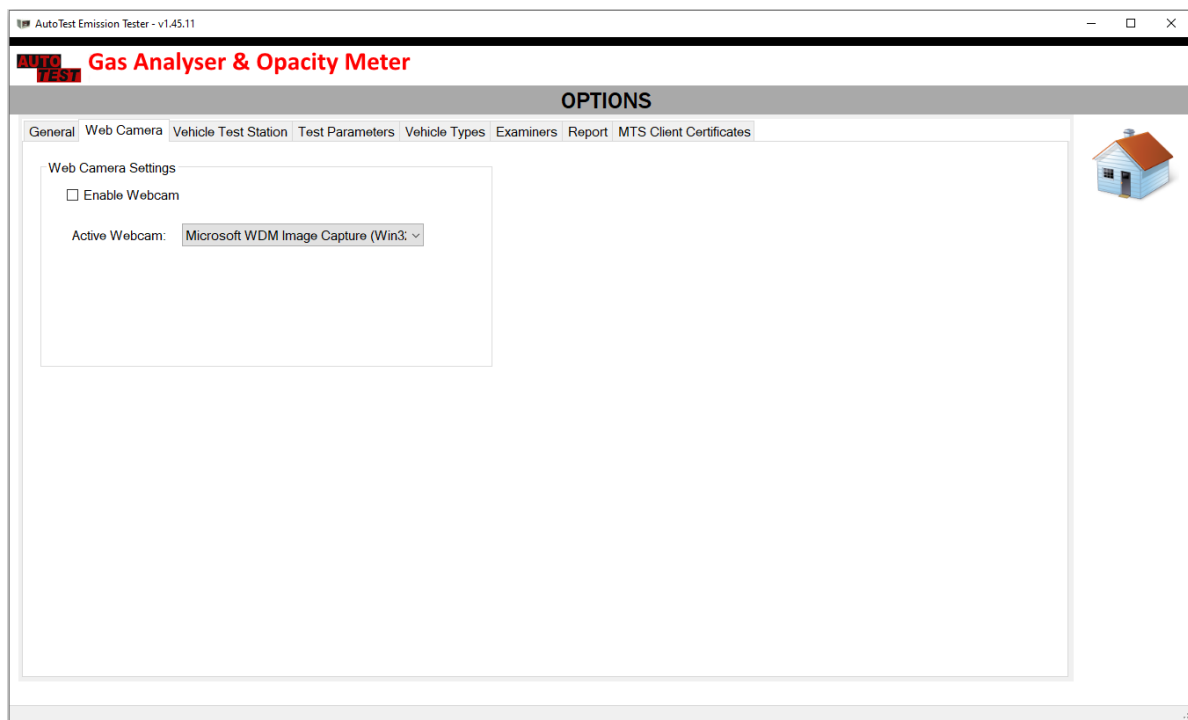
AutoTest Emission Tester - v1.45.11

AUTO TEST Gas Analyser & Opacity Meter

OPTIONS

General | Web Camera | Vehicle Test Station | Test Parameters | Vehicle Types | Examiners | Report | MTS Client Certificates

Web Camera Settings

☐ Enable Webcam

Active Webcam: Microsoft WDM Image Capture (Win3: